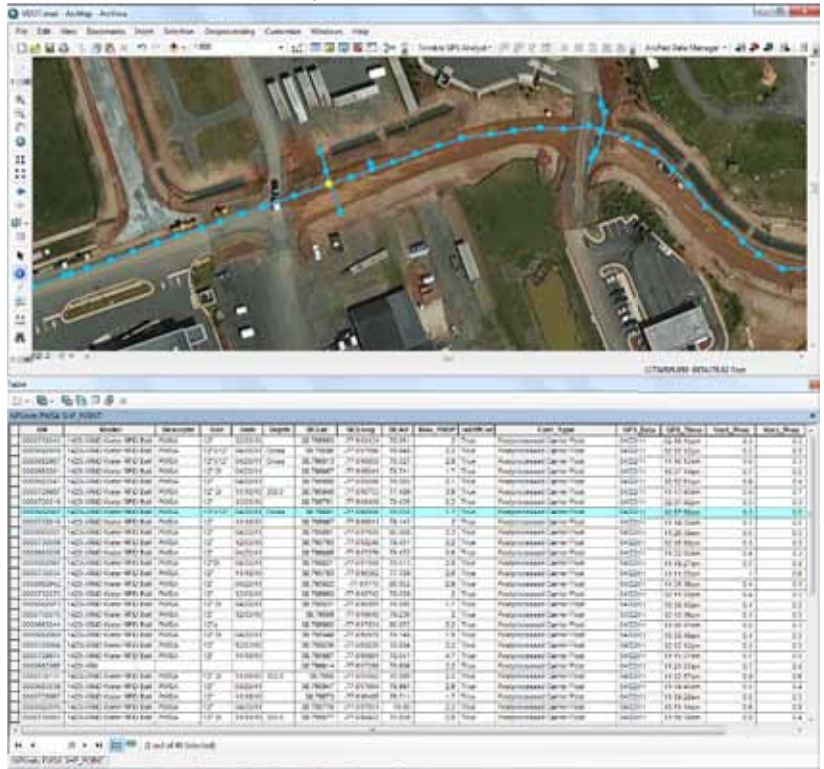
VDOT.mxd - ArcMap - ArcView

File Edit View Bookmarks Insert Selection Geoprocessing Customize Windows Help

1:800

Trimble GPS Analyst

ArcPad Data Manager

Table

NPoint PVSA SHP_POINT

| OID | Model | Descriptor | Size | Date | Depth | GI Lat | GI Long | GI Alt | Max PDOP | HRMS | Corr Type | GPS Date | GPS Time | Vert Prec | Horz Prec |
|---|---|---|---|---|---|---|---|---|---|---|---|---|---|---|---|
| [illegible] | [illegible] | PVSA | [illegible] | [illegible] | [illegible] | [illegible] | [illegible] | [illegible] | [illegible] | True | Postprocessed Carrier Float | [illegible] | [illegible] | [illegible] | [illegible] |

(0 out of 48 Selected)

NPoint PVSA SHP_POINT